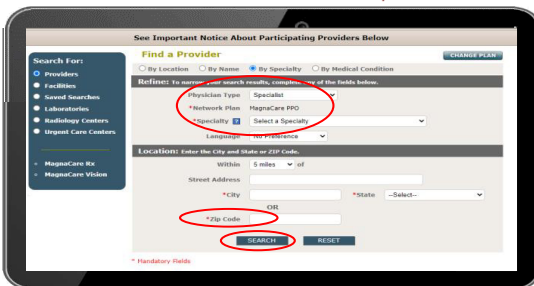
See Important Notice About Participating Providers Below

Search For:
Providers
Facilities
Saved Searches
Laboratories
Radiology Centers
Urgent Care Centers

MagnaCare Rx
MagnaCare Vision

Find a Provider

CHANGE PLAN

By Location By Name By Specialty By Medical Condition

Refine: To narrow your search results, complete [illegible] of the fields below.

*Physician Type Specialist

*Network Plan MagnaCare PPO

*Specialty ? Select a Specialty

Language No Preference

Location: Enter the City and State or ZIP Code.

Within 5 miles of

Street Address

*City

*State --Select--

OR

*Zip Code

SEARCH RESET

* Mandatory Fields